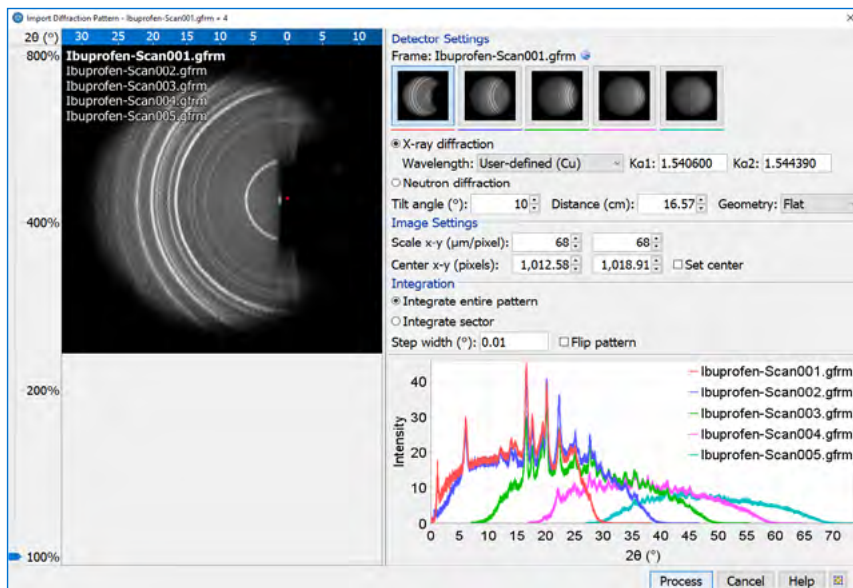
Import Diffraction Pattern - Ibuprofen-Scan001.gfrm + 4

2θ (°) 30 25 20 15 10 5 0 5 10

800%
Ibuprofen-Scan001.gfrm
Ibuprofen-Scan002.gfrm
Ibuprofen-Scan003.gfrm
Ibuprofen-Scan004.gfrm
Ibuprofen-Scan005.gfrm

400%

200%

100%

Detector Settings
Frame: Ibuprofen-Scan001.gfrm

X-ray diffraction
Wavelength: User-defined (Cu) Kα1: 1.540600 Kα2: 1.544390
Neutron diffraction
Tilt angle (°): 10 Distance (cm): 16.57 Geometry: Flat

Image Settings
Scale x-y (μm/pixel): 68 68
Center x-y (pixels): 1,012.58 1,018.91 Set center

Integration
Integrate entire pattern
Integrate sector
Step width (°): 0.01 Flip pattern

Ibuprofen-Scan001.gfrm
Ibuprofen-Scan002.gfrm
Ibuprofen-Scan003.gfrm
Ibuprofen-Scan004.gfrm
Ibuprofen-Scan005.gfrm

Intensity
40
30
20
10
0
0 5 10 15 20 25 30 35 40 45 50 55 60 65 70
2θ (°)

Process Cancel Help